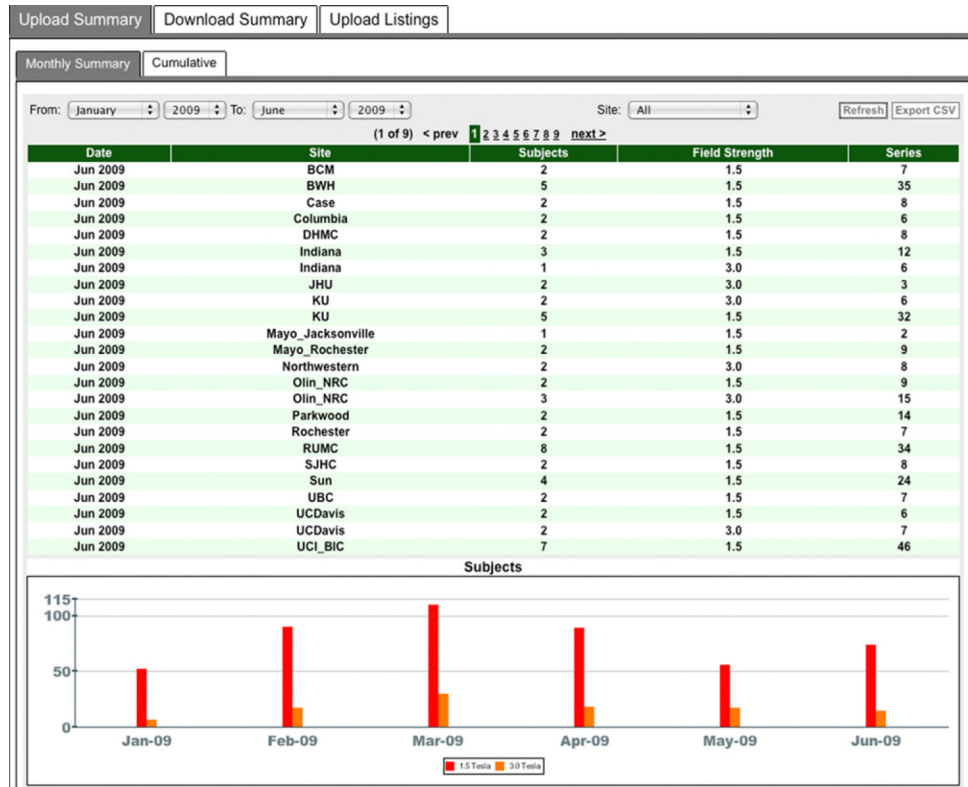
Upload Summary | Download Summary | Upload Listings

Monthly Summary | Cumulative

From: January 2009 To: June 2009 Site: All Refresh Export CSV

(1 of 9) < prev 1 2 3 4 5 6 7 8 9 next >

| Date | Site | Subjects | Field Strength | Series |
|---|---|---|---|---|
| Jun 2009 | BCM | 2 | 1.5 | 7 |
| Jun 2009 | BWH | 5 | 1.5 | 35 |
| Jun 2009 | Case | 2 | 1.5 | 8 |
| Jun 2009 | Columbia | 2 | 1.5 | 6 |
| Jun 2009 | DHMC | 2 | 1.5 | 8 |
| Jun 2009 | Indiana | 3 | 1.5 | 12 |
| Jun 2009 | Indiana | 1 | 3.0 | 6 |
| Jun 2009 | JHU | 2 | 3.0 | 3 |
| Jun 2009 | KU | 2 | 3.0 | 6 |
| Jun 2009 | KU | 5 | 1.5 | 32 |
| Jun 2009 | Mayo_Jacksonville | 1 | 1.5 | 2 |
| Jun 2009 | Mayo_Rochester | 2 | 1.5 | 9 |
| Jun 2009 | Northwestern | 2 | 3.0 | 8 |
| Jun 2009 | Olin_NRC | 2 | 1.5 | 9 |
| Jun 2009 | Olin_NRC | 3 | 3.0 | 15 |
| Jun 2009 | Parkwood | 2 | 1.5 | 14 |
| Jun 2009 | Rochester | 2 | 1.5 | 7 |
| Jun 2009 | RUMC | 8 | 1.5 | 34 |
| Jun 2009 | SJHC | 2 | 1.5 | 8 |
| Jun 2009 | Sun | 4 | 1.5 | 24 |
| Jun 2009 | UBC | 2 | 1.5 | 7 |
| Jun 2009 | UCDavis | 2 | 1.5 | 6 |
| Jun 2009 | UCDavis | 2 | 3.0 | 7 |
| Jun 2009 | UCI_BIC | 7 | 1.5 | 46 |

Subjects

115
100
50
0
Jan-09 Feb-09 Mar-09 Apr-09 May-09 Jun-09

1.5 Tesla 3.0 Tesla